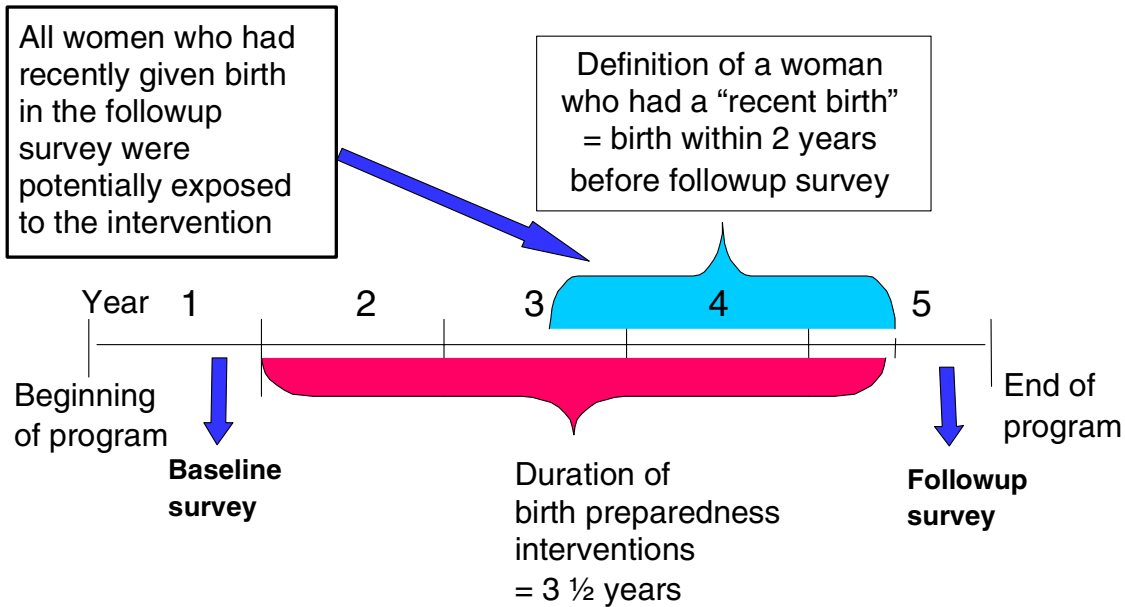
All women who had recently given birth in the followup survey were potentially exposed to the intervention

Definition of a woman who had a “recent birth” = birth within 2 years before followup survey

Year 1 2 3 4 5

Beginning of program

Baseline survey

Duration of birth preparedness interventions = 3 ½ years

End of program

Followup survey